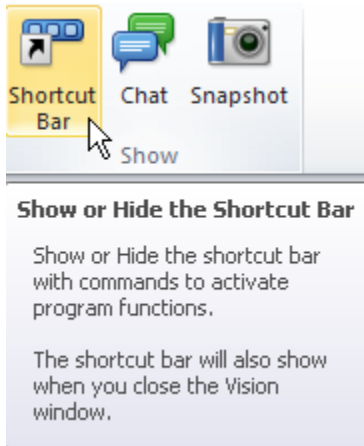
Shortcut Bar
Chat
Snapshot
Show

Show or Hide the Shortcut Bar

Show or Hide the shortcut bar with commands to activate program functions.

The shortcut bar will also show when you close the Vision window.